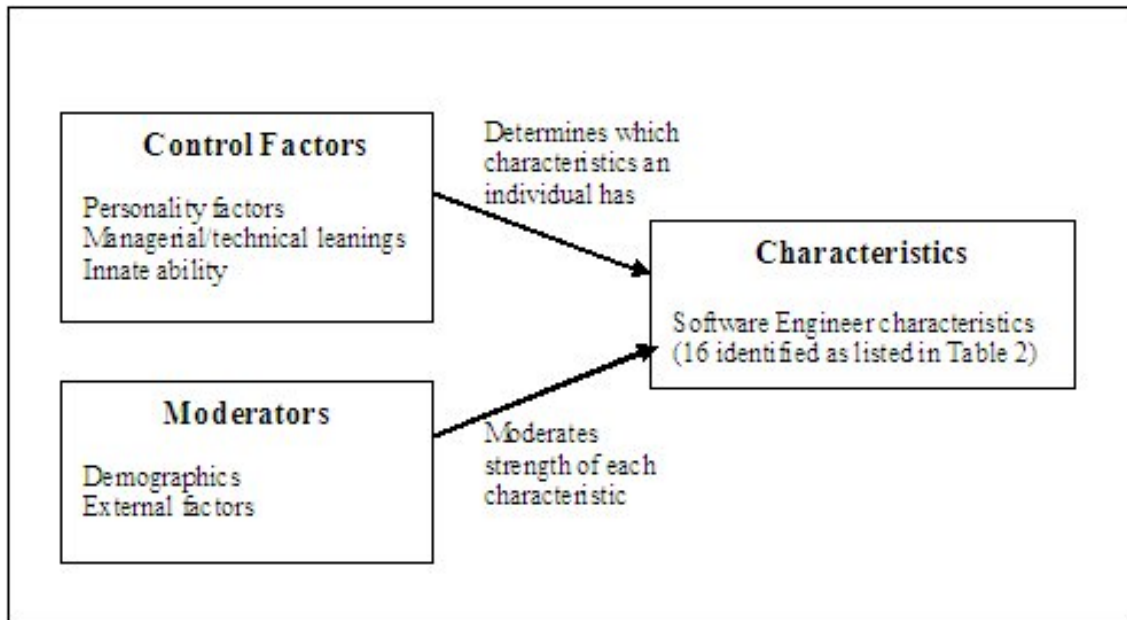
Control Factors

Personality factors
Managerial/technical leanings
Innate ability

Determines which characteristics an individual has

Characteristics

Software Engineer characteristics (16 identified as listed in Table 2)

Moderators

Demographics
External factors

Moderates strength of each characteristic